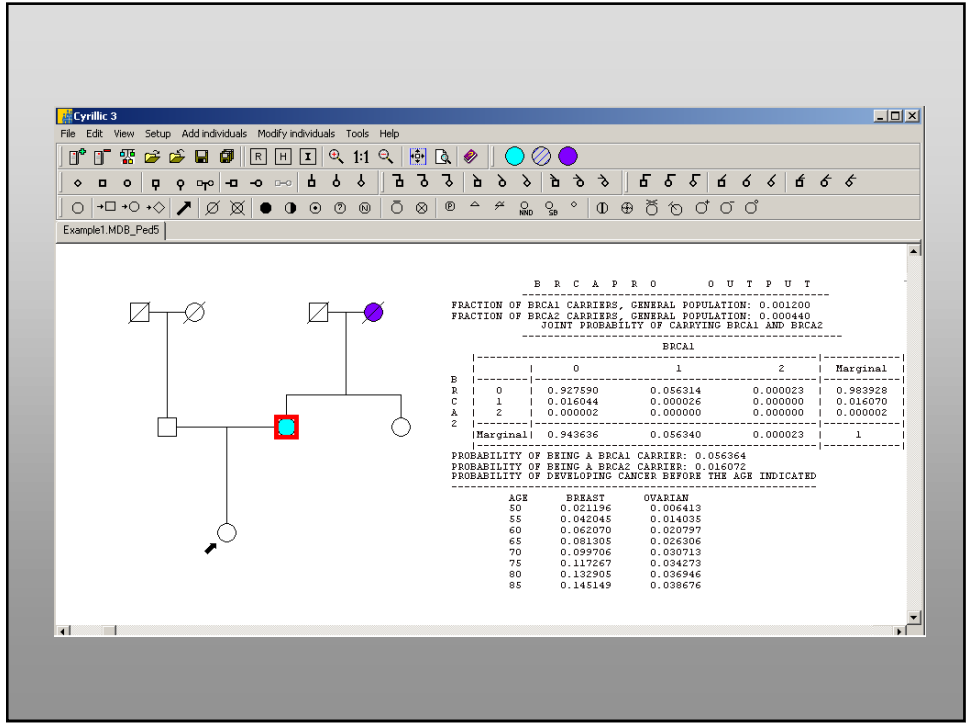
Cyrillic 3

File Edit View Setup Add individuals Modify individuals Tools Help

R H I 1:1

NND SB

Example1.MDB_Ped5

B R C A P R O O U T P U T

FRACTION OF BRCA1 CARRIERS, GENERAL POPULATION: 0.001200
FRACTION OF BRCA2 CARRIERS, GENERAL POPULATION: 0.000440
JOINT PROBABILITY OF CARRYING BRCA1 AND BRCA2

BRCA1

| | | 0 | 1 | 2 | Marginal |
|---|---|---|---|---|---|
| B | | | | | |
| R | 0 | 0.927590 | 0.056314 | 0.000023 | 0.983928 |
| C | 1 | 0.016044 | 0.000026 | 0.000000 | 0.016070 |
| A | 2 | 0.000002 | 0.000000 | 0.000000 | 0.000002 |
| 2 | | | | | |
| | Marginal | 0.943636 | 0.056340 | 0.000023 | 1 |

PROBABILITY OF BEING A BRCA1 CARRIER: 0.056364
PROBABILITY OF BEING A BRCA2 CARRIER: 0.016072
PROBABILITY OF DEVELOPING CANCER BEFORE THE AGE INDICATED

| AGE | BREAST | OVARIAN |
|---|---|---|
| 50 | 0.021196 | 0.006413 |
| 55 | 0.042045 | 0.014035 |
| 60 | 0.062070 | 0.020797 |
| 65 | 0.081305 | 0.026306 |
| 70 | 0.099706 | 0.030713 |
| 75 | 0.117267 | 0.034273 |
| 80 | 0.132905 | 0.036946 |
| 85 | 0.145149 | 0.038676 |